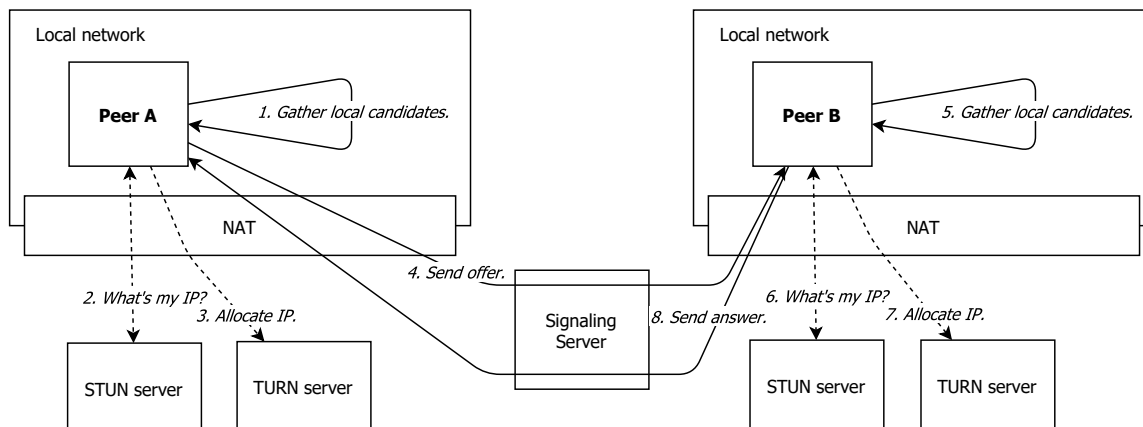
Local network

Peer A

1. Gather local candidates.

NAT

2. What's my IP?

3. Allocate IP.

STUN server

TURN server

4. Send offer.

Signaling Server

8. Send answer.

Local network

Peer B

5. Gather local candidates.

NAT

6. What's my IP?

7. Allocate IP.

STUN server

TURN server